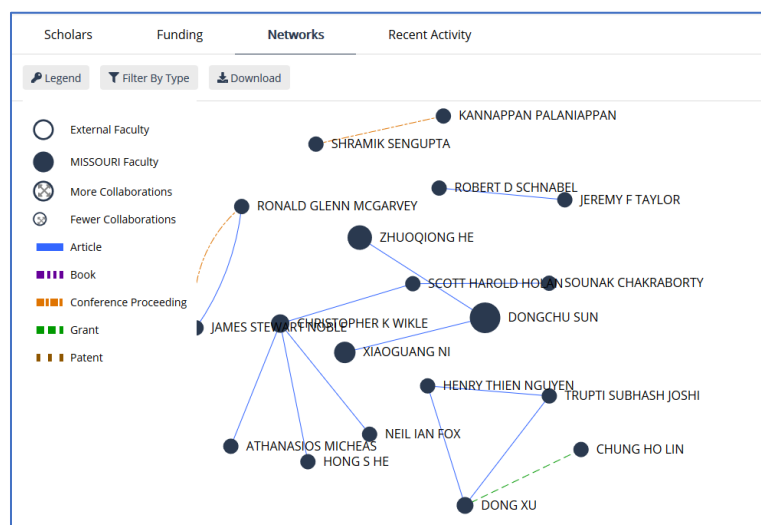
Scholars Funding Networks Recent Activity

Legend Filter By Type Download

External Faculty
MISSOURI Faculty
More Collaborations
Fewer Collaborations
Article
Book
Conference Proceeding
Grant
Patent

KANNAPPAN PALANIAPPAN
SHRAMIK SENGUPTA
ROBERT D SCHNABEL
JEREMY F TAYLOR
RONALD GLENN MCGARVEY
ZHUOQIONG HE
SCOTT HAROLD HOLAN
SOUNAK CHAKRABORTY
JAMES STEWART NOBLE
CHRISTOPHER K WIKLE
DONGCHU SUN
XIAOGUANG NI
HENRY THIEN NGUYEN
TRUPTI SUBHASH JOSHI
NEIL IAN FOX
ATHANASIOS MICHEAS
HONG S HE
CHUNG HO LIN
DONG XU